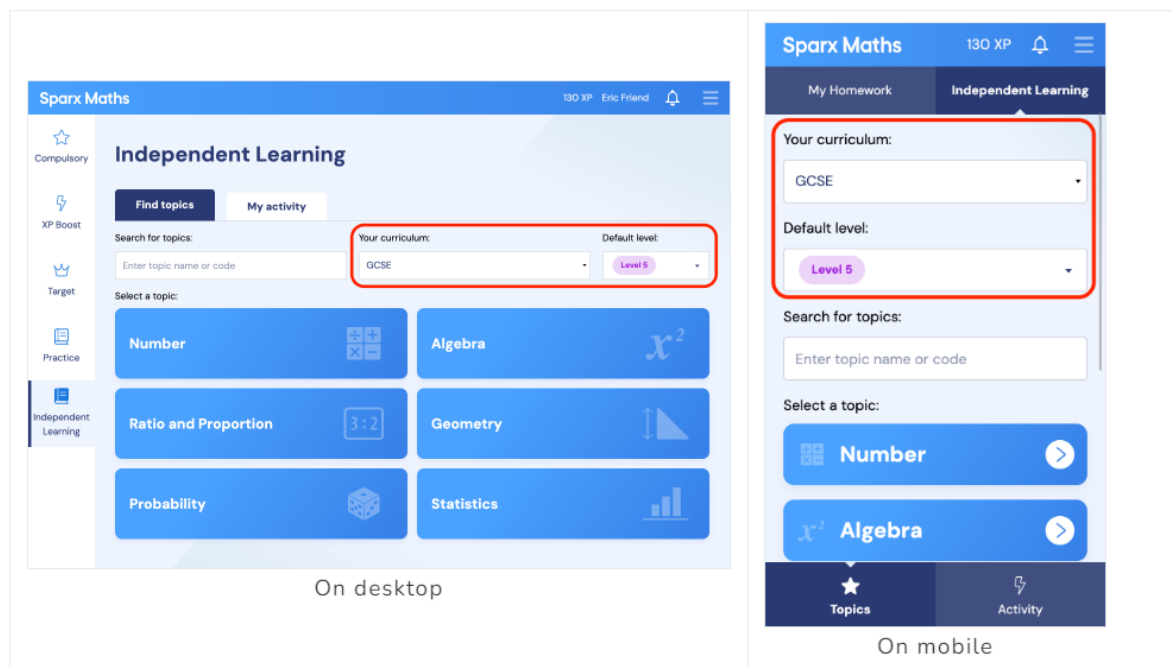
Sparx Maths

130 XP Eric Friend

Compulsory

XP Boost

Target

Practice

Independent Learning

Independent Learning

Find topics

My activity

Search for topics:

Enter topic name or code

Your curriculum:

GCSE

Default level:

Level 5

Select a topic:

Number

Algebra

$x^2$

Ratio and Proportion

3 : 2

Geometry

Probability

Statistics

On desktop

Sparx Maths

130 XP

My Homework

Independent Learning

Your curriculum:

GCSE

Default level:

Level 5

Search for topics:

Enter topic name or code

Select a topic:

Number

Algebra

Topics

Activity

On mobile